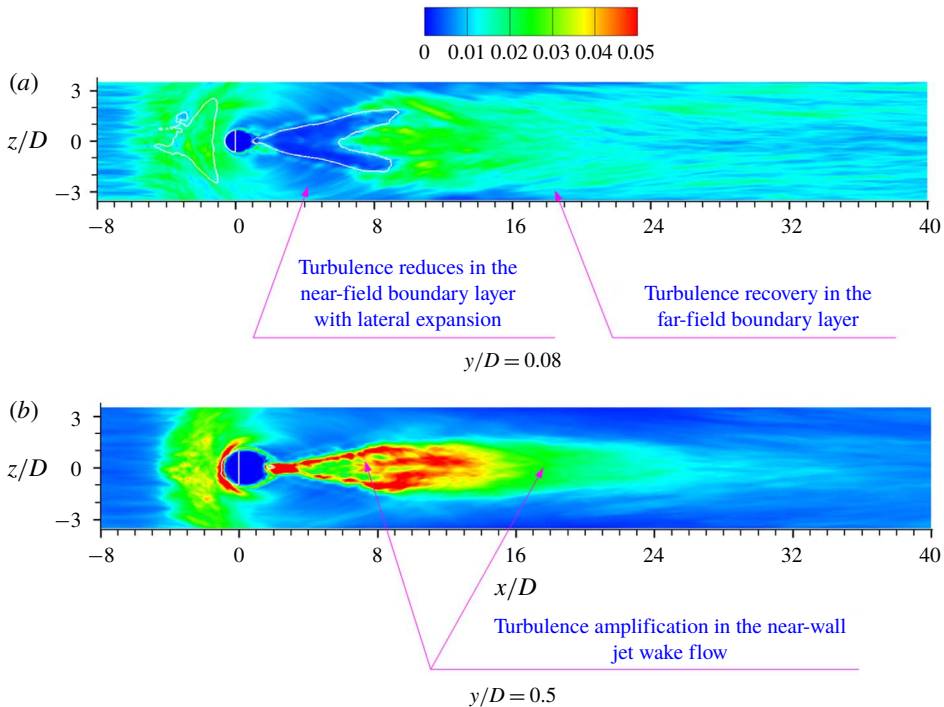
0 0.01 0.02 0.03 0.04 0.05

(a)

3

$z/D$ 0

−3

−8 0 8 16 24 32 40

Turbulence reduces in the near-field boundary layer with lateral expansion

Turbulence recovery in the far-field boundary layer

$y/D = 0.08$

(b)

3

$z/D$ 0

−3

−8 0 8 16 24 32 40

$x/D$

Turbulence amplification in the near-wall jet wake flow

$y/D = 0.5$